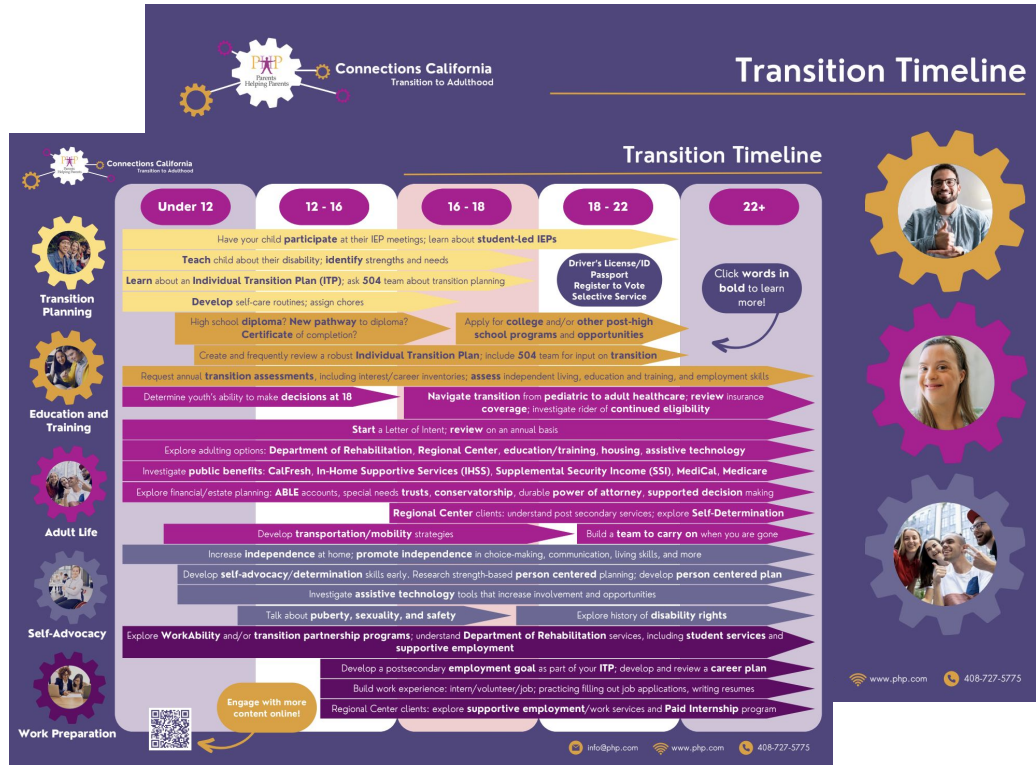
PHP Parents Helping Parents

Connections California
Transition to Adulthood

Transition Timeline

PHP Parents Helping Parents

Connections California
Transition to Adulthood

Transition Timeline

Under 12

12 - 16

16 - 18

18 - 22

22+

Transition Planning

Education and Training

Adult Life

Self-Advocacy

Work Preparation

Have your child participate at their IEP meetings; learn about student-led IEPs

Teach child about their disability; identify strengths and needs

Learn about an Individual Transition Plan (ITP); ask 504 team about transition planning

Develop self-care routines; assign chores

Driver's License/ID
Passport
Register to Vote
Selective Service

Click words in bold to learn more!

High school diploma? New pathway to diploma? Certificate of completion?

Apply for college and/or other post-high school programs and opportunities

Create and frequently review a robust Individual Transition Plan; include 504 team for input on transition

Request annual transition assessments, including interest/career inventories; assess independent living, education and training, and employment skills

Determine youth's ability to make decisions at 18

Navigate transition from pediatric to adult healthcare; review insurance coverage; investigate rider of continued eligibility

Start a Letter of Intent; review on an annual basis

Explore adulting options: Department of Rehabilitation, Regional Center, education/training, housing, assistive technology

Investigate public benefits: CalFresh, In-Home Supportive Services (IHSS), Supplemental Security Income (SSI), MediCal, Medicare

Explore financial/estate planning: ABLE accounts, special needs trusts, conservatorship, durable power of attorney, supported decision making

Regional Center clients: understand post secondary services; explore Self-Determination

Develop transportation/mobility strategies

Build a team to carry on when you are gone

Increase independence at home; promote independence in choice-making, communication, living skills, and more

Develop self-advocacy/determination skills early. Research strength-based person centered planning; develop person centered plan

Investigate assistive technology tools that increase involvement and opportunities

Talk about puberty, sexuality, and safety

Explore history of disability rights

Explore WorkAbility and/or transition partnership programs; understand Department of Rehabilitation services, including student services and supportive employment

Develop a postsecondary employment goal as part of your ITP; develop and review a career plan

Build work experience: intern/volunteer/job; practicing filling out job applications, writing resumes

Regional Center clients: explore supportive employment/work services and Paid Internship program

Engage with more content online!

info@php.com

www.php.com

408-727-5775

www.php.com

408-727-5775